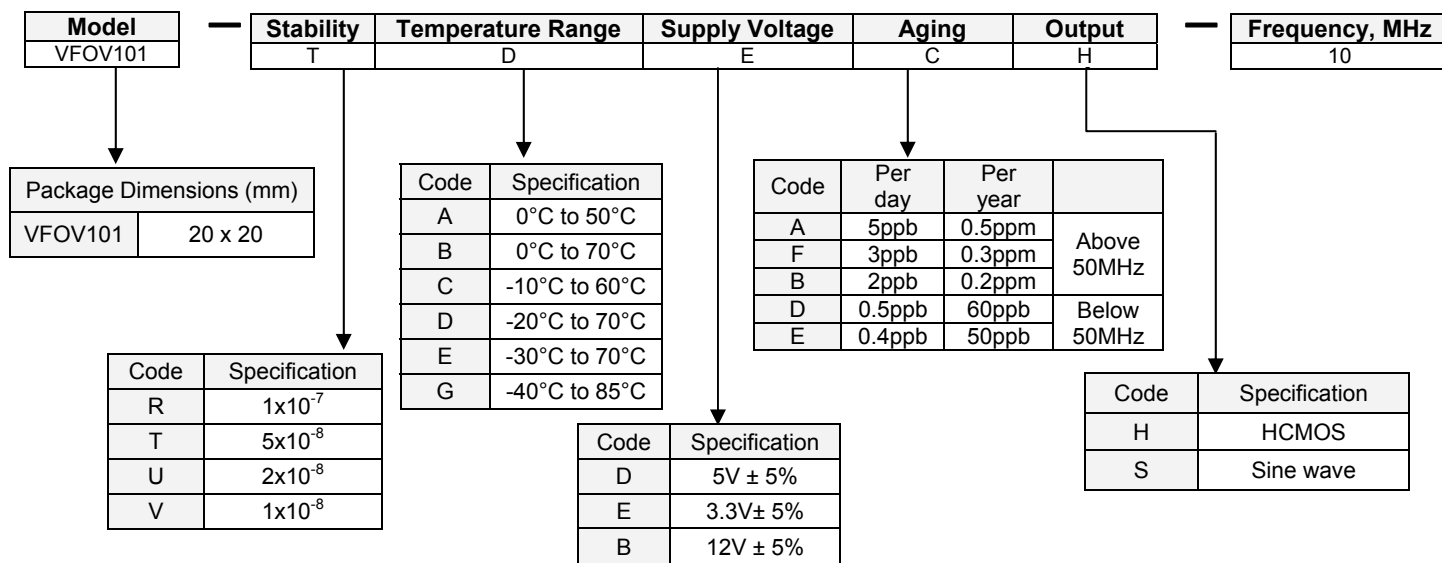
| Model |
|---|
| VFOV101 |

—

| Stability | Temperature Range | Supply Voltage | Aging | Output |
|---|---|---|---|---|
| T | D | E | C | H |

—

| Frequency, MHz |
|---|
| 10 |

| Package Dimensions (mm) | |
|---|---|
| VFOV101 | 20 x 20 |

| Code | Specification |
|---|---|
| A | 0°C to 50°C |
| B | 0°C to 70°C |
| C | -10°C to 60°C |
| D | -20°C to 70°C |
| E | -30°C to 70°C |
| G | -40°C to 85°C |

| Code | Per day | Per year | |
|---|---|---|---|
| A | 5ppb | 0.5ppm | Above 50MHz |
| F | 3ppb | 0.3ppm | |
| B | 2ppb | 0.2ppm | |
| D | 0.5ppb | 60ppb | Below 50MHz |
| E | 0.4ppb | 50ppb | |

| Code | Specification |
|---|---|
| R | $1x10^{-7}$ |
| T | $5x10^{-8}$ |
| U | $2x10^{-8}$ |
| V | $1x10^{-8}$ |

| Code | Specification |
|---|---|
| H | HCMOS |
| S | Sine wave |

| Code | Specification |
|---|---|
| D | 5V ± 5% |
| E | 3.3V± 5% |
| B | 12V ± 5% |